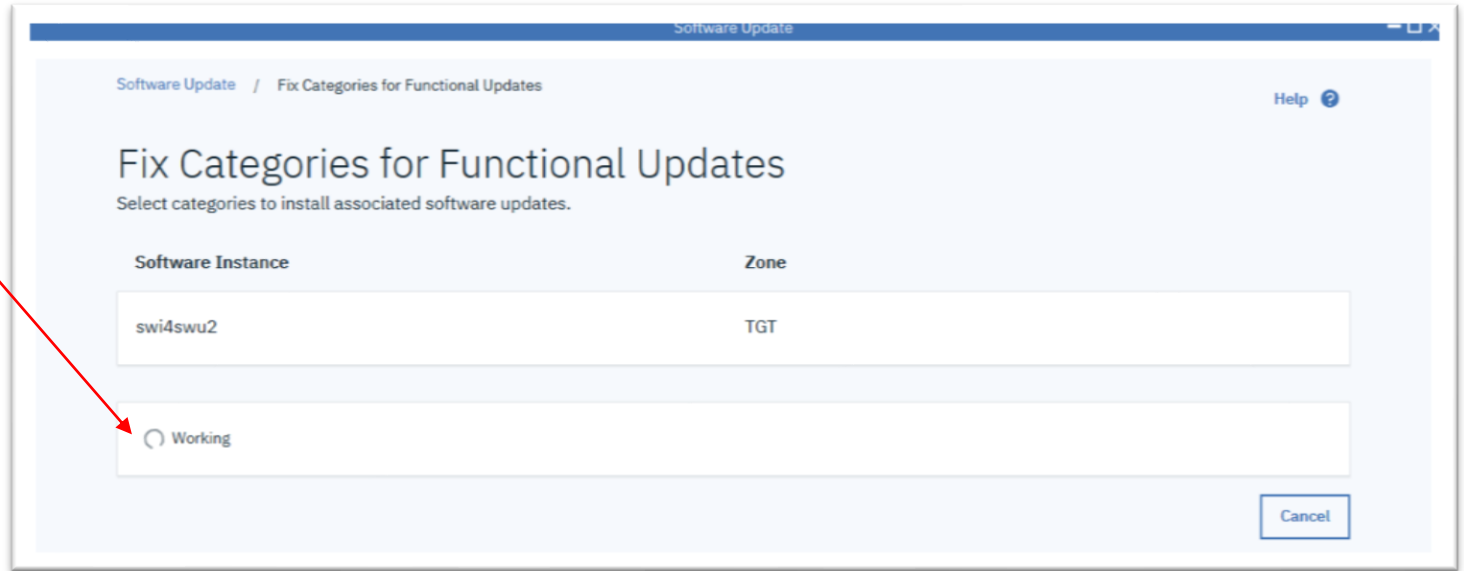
Software Update

Software Update / Fix Categories for Functional Updates

Help

Fix Categories for Functional Updates

Select categories to install associated software updates.

| Software Instance | Zone |
|---|---|
| swi4swu2 | TGT |

Working

Cancel